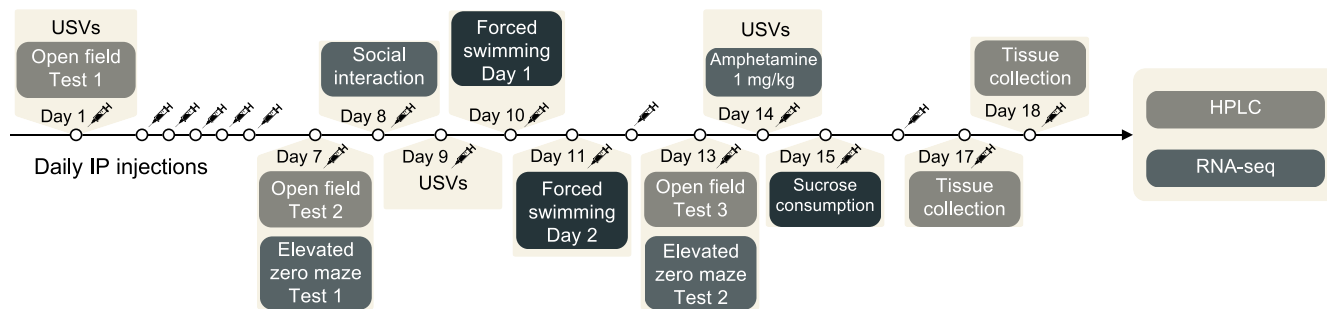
USVs
Open field Test 1
Day 1

Social interaction
Day 8

Forced swimming Day 1
Day 10

USVs
Amphetamine 1 mg/kg
Day 14

Tissue collection
Day 18

HPLC

RNA-seq

Daily IP injections

Day 7
Open field Test 2
Elevated zero maze Test 1

Day 9
USVs

Day 11
Forced swimming Day 2

Day 13
Open field Test 3
Elevated zero maze Test 2

Day 15
Sucrose consumption

Day 17
Tissue collection